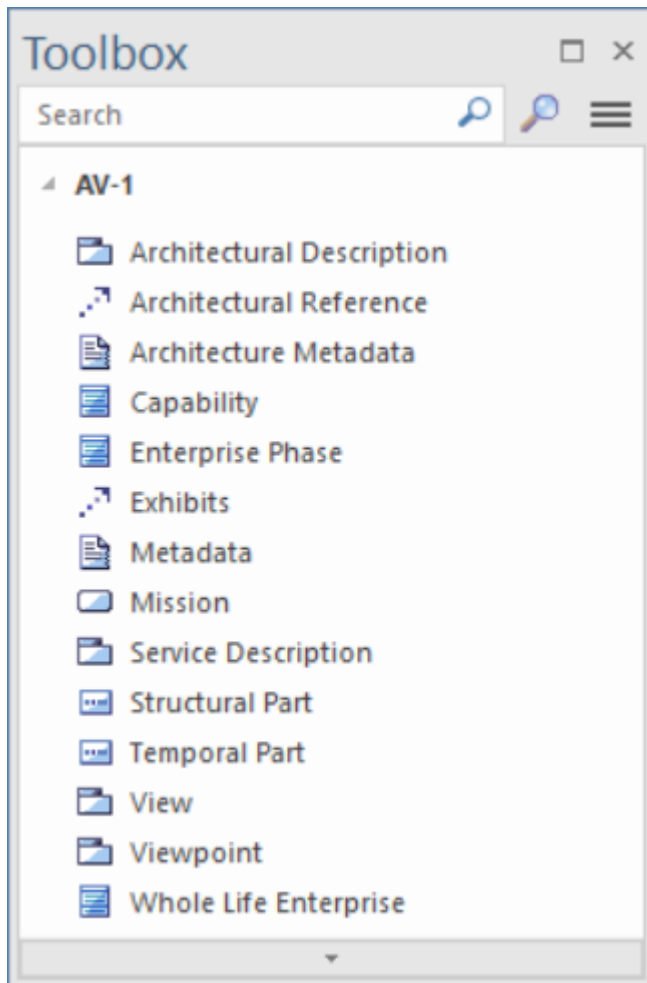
Toolbox

Search

AV-1

Architectural Description
Architectural Reference
Architecture Metadata
Capability
Enterprise Phase
Exhibits
Metadata
Mission
Service Description
Structural Part
Temporal Part
View
Viewpoint
Whole Life Enterprise